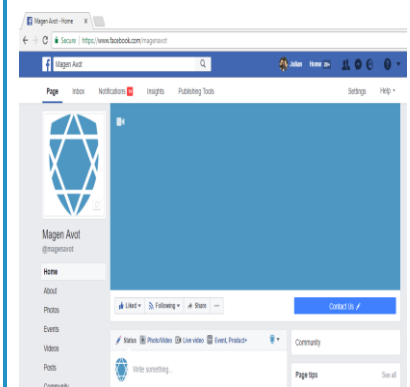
Magen Avot - Home ×

Secure | https://www.facebook.com/magenavot

Magen Avot

Julian Home

Page Inbox Notifications Insights Publishing Tools Settings Help

Magen Avot
@magenavot

Home
About
Photos
Events
Videos
Posts
Community

Liked Following Share ...

Contact Us

Status Photo/Video Live video Event, Product+

Write something...

Community

Page tips See all